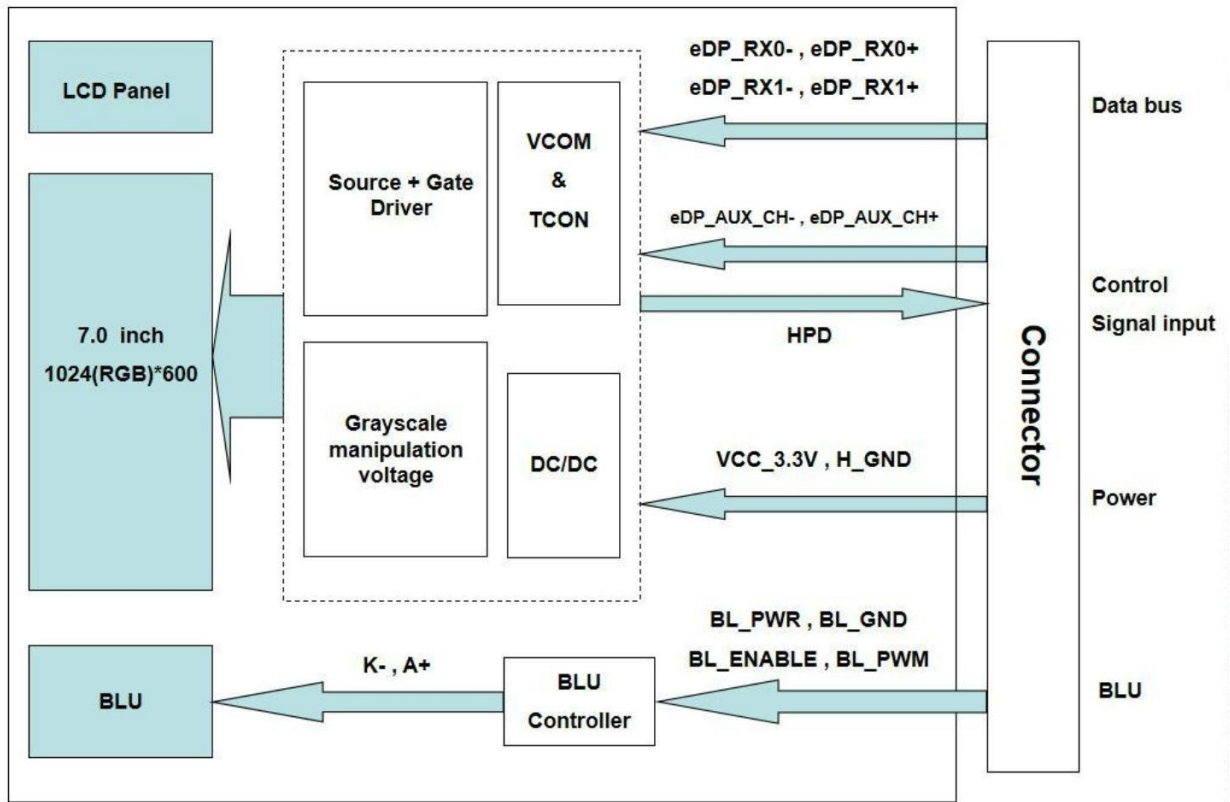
LCD Panel

7.0 inch
1024(RGB)*600

Source + Gate Driver

VCOM
&
TCON

Grayscale manipulation voltage

DC/DC

BLU

K- , A+

BLU
Controller

eDP_RX0- , eDP_RX0+
eDP_RX1- , eDP_RX1+

eDP_AUX_CH- , eDP_AUX_CH+

HPD

VCC_3.3V , H_GND

BL_PWR , BL_GND
BL_ENABLE , BL_PWM

Connector

Data bus

Control
Signal input

Power

BLU